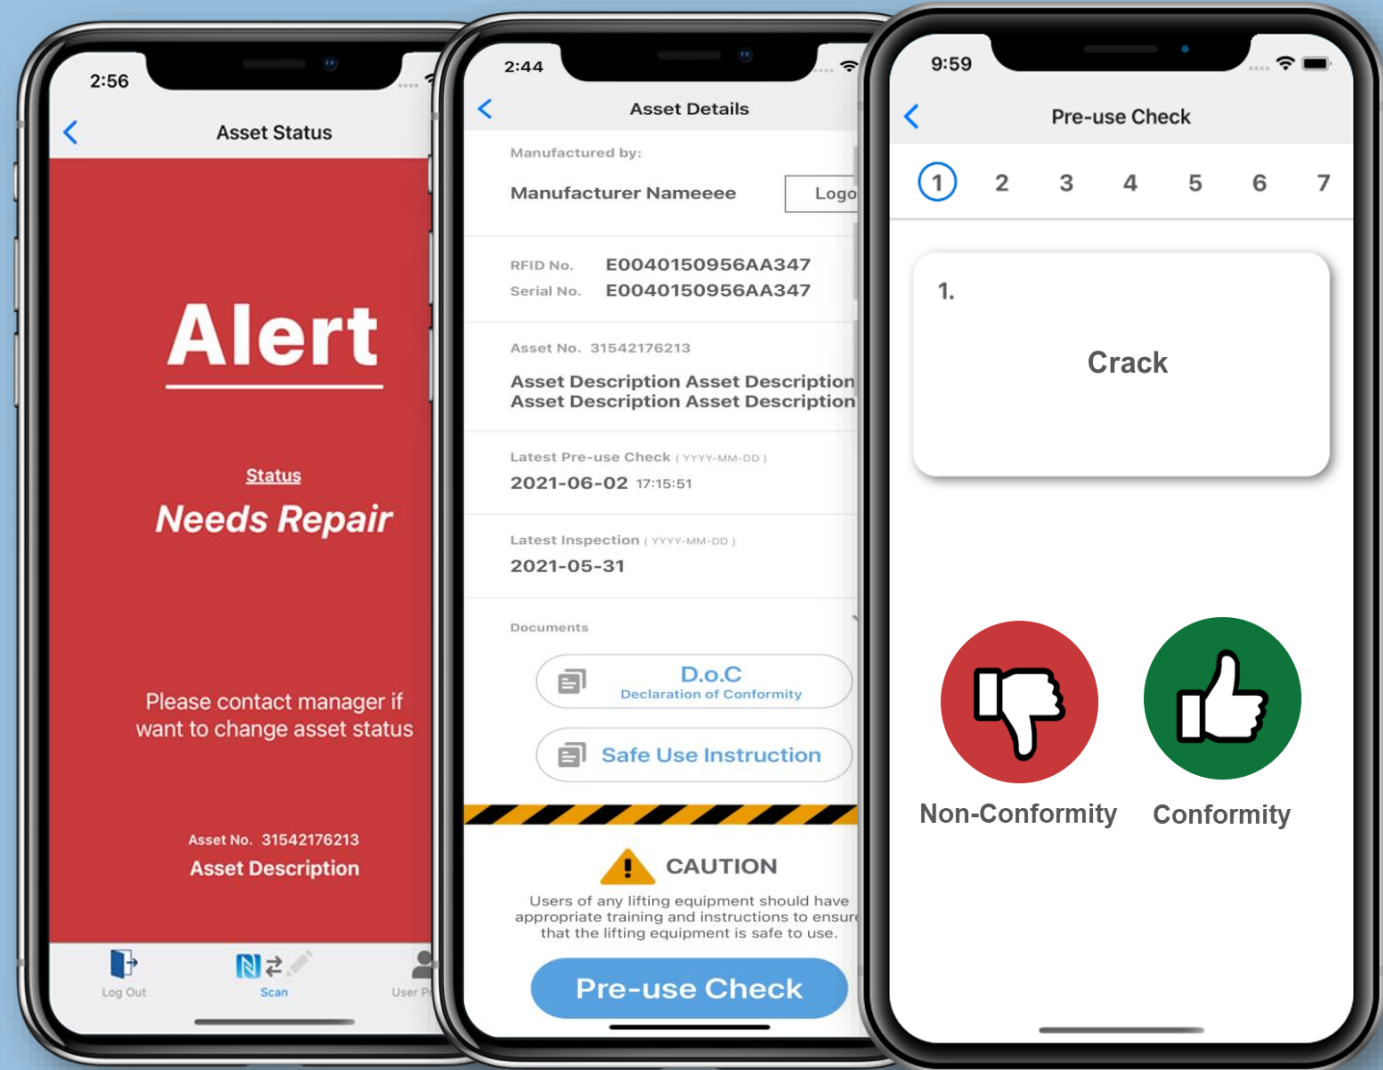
2:56

Asset Status

Alert

Status

Needs Repair

Please contact manager if want to change asset status

Asset No. 31542176213

Asset Description

Log Out

Scan

User P

2:44

Asset Details

Manufactured by:

Manufacturer Nameeee

Logo

RFID No. E0040150956AA347

Serial No. E0040150956AA347

Asset No. 31542176213

Asset Description Asset Description Asset Description Asset Description

Latest Pre-use Check ( YYYY-MM-DD )

2021-06-02 17:15:51

Latest Inspection ( YYYY-MM-DD )

2021-05-31

Documents

D.o.C

Declaration of Conformity

Safe Use Instruction

CAUTION

Users of any lifting equipment should have appropriate training and instructions to ensure that the lifting equipment is safe to use.

Pre-use Check

9:59

Pre-use Check

1 2 3 4 5 6 7

1.

Crack

Non-Conformity

Conformity